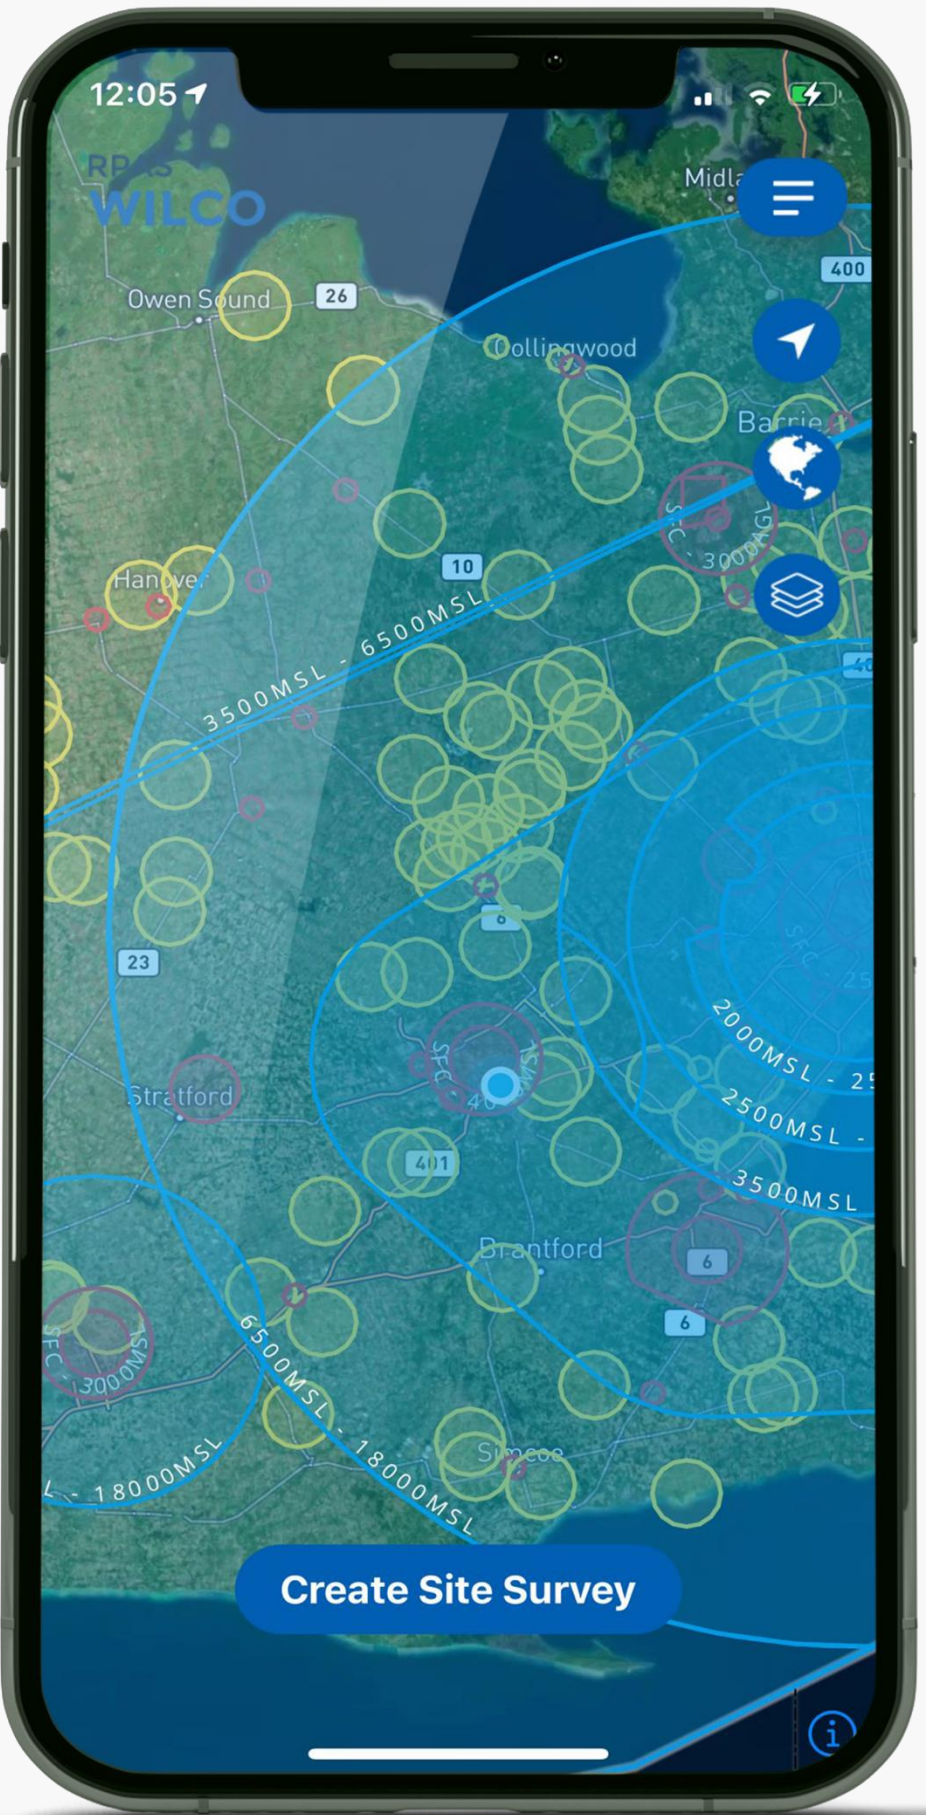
12:05

RPAS WILCO

Midla

400

Owen Sound

26

Collingwood

Barrie

SFC - 3000AGL

10

Hanover

3500MSL - 6500MSL

23

SFC - 40

2000MSL - 25

2500MSL -

3500MSL

Stratford

401

Brantford

6

6

SFC - 3000MSL

6500MSL - 18000MSL

L - 18000MSL

Simcoe

Create Site Survey

i